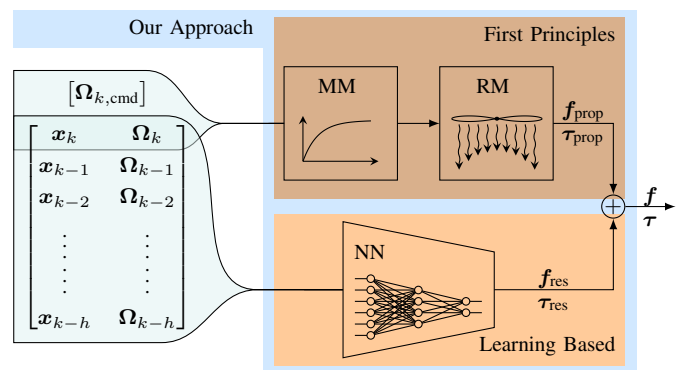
Our Approach

First Principles

$\left[\boldsymbol{\Omega}_{k,\text{cmd}}\right]$

$\begin{bmatrix} \boldsymbol{x}_k & \boldsymbol{\Omega}_k \\ \boldsymbol{x}_{k-1} & \boldsymbol{\Omega}_{k-1} \\ \boldsymbol{x}_{k-2} & \boldsymbol{\Omega}_{k-2} \\ \vdots & \vdots \\ \boldsymbol{x}_{k-h} & \boldsymbol{\Omega}_{k-h} \end{bmatrix}$

MM

RM

$\boldsymbol{f}_{\text{prop}}$
$\boldsymbol{\tau}_{\text{prop}}$

$+$

$\boldsymbol{f}$
$\boldsymbol{\tau}$

NN

$\boldsymbol{f}_{\text{res}}$
$\boldsymbol{\tau}_{\text{res}}$

Learning Based